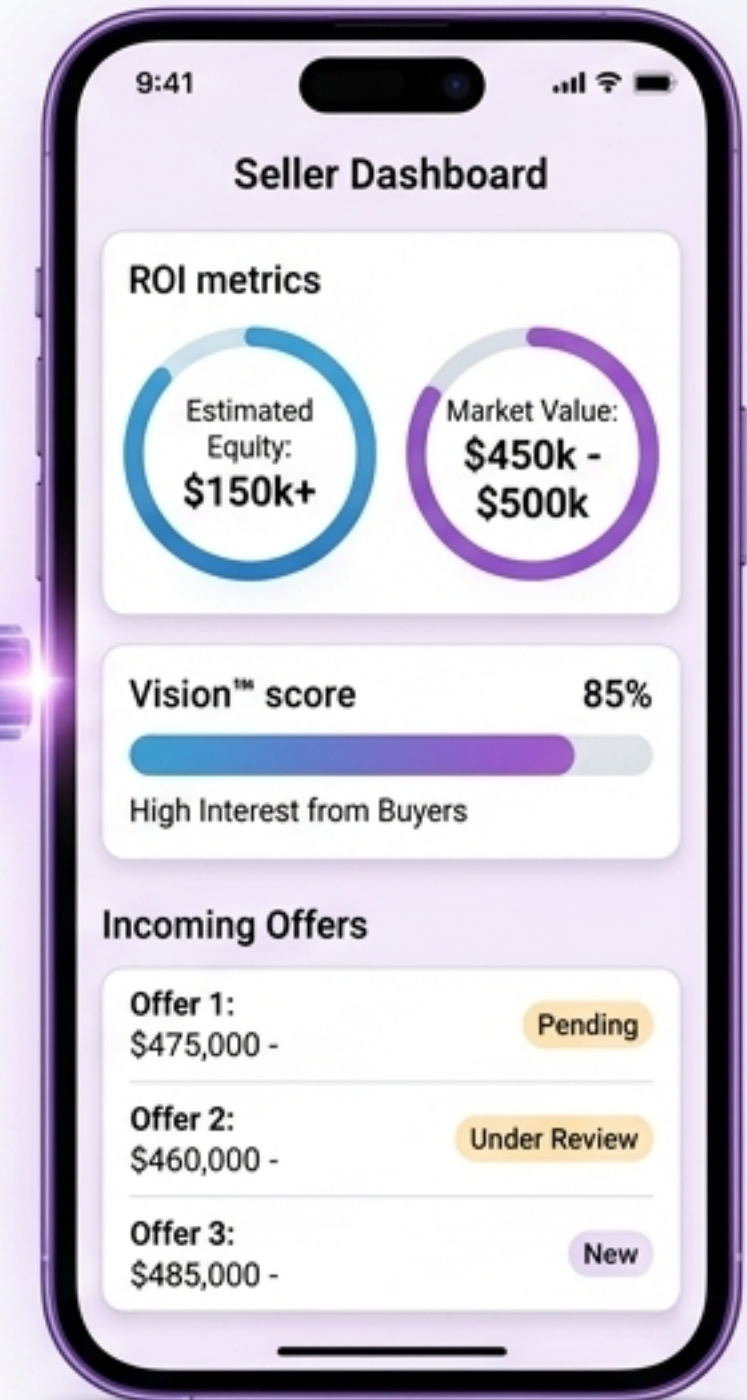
9:41

Seller Dashboard

ROI metrics

Estimated Equity: $150k+

Market Value: $450k - $500k

Vision℠ score 85%

High Interest from Buyers

Incoming Offers

Offer 1: $475,000 - Pending

Offer 2: $460,000 - Under Review

Offer 3: $485,000 - New